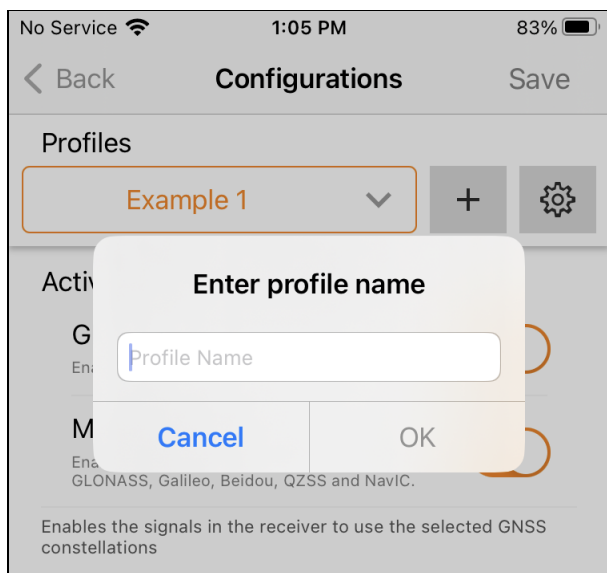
No Service 1:05 PM 83%

Back Configurations Save

Profiles

Example 1

+

Activ

G

Ena

M

Ena
GLONASS, Galileo, Beidou, QZSS and NavIC.

Enter profile name

Profile Name

Cancel OK

Enables the signals in the receiver to use the selected GNSS constellations